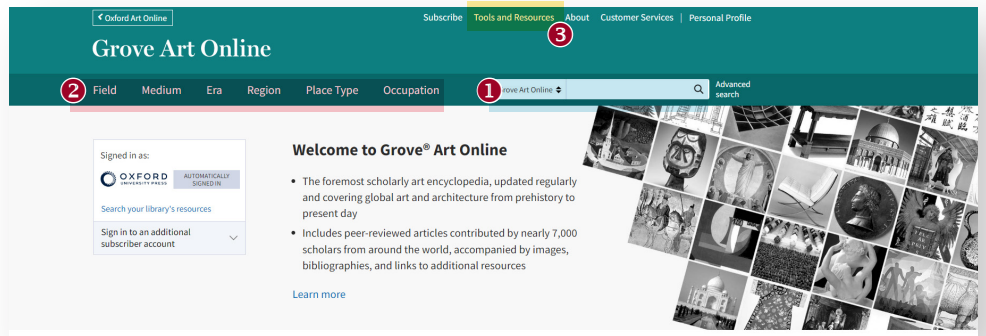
Oxford Art Online

Subscribe Tools and Resources About Customer Services | Personal Profile

3

Grove Art Online

2 Field Medium Era Region Place Type Occupation

1 Grove Art Online

Advanced search

Signed in as:

OXFORD UNIVERSITY PRESS

AUTOMATICALLY SIGNED IN

Search your library's resources

Sign in to an additional subscriber account

Welcome to Grove® Art Online

- The foremost scholarly art encyclopedia, updated regularly and covering global art and architecture from prehistory to present day
- Includes peer-reviewed articles contributed by nearly 7,000 scholars from around the world, accompanied by images, bibliographies, and links to additional resources

Learn more